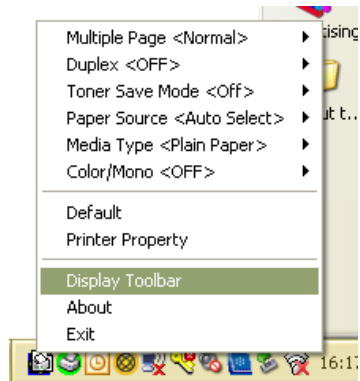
Multiple Page <Normal>
Duplex <OFF>
Toner Save Mode <Off>
Paper Source <Auto Select>
Media Type <Plain Paper>
Color/Mono <OFF>

Default
Printer Property

Display Toolbar
About
Exit

tising
ut t...
16:17